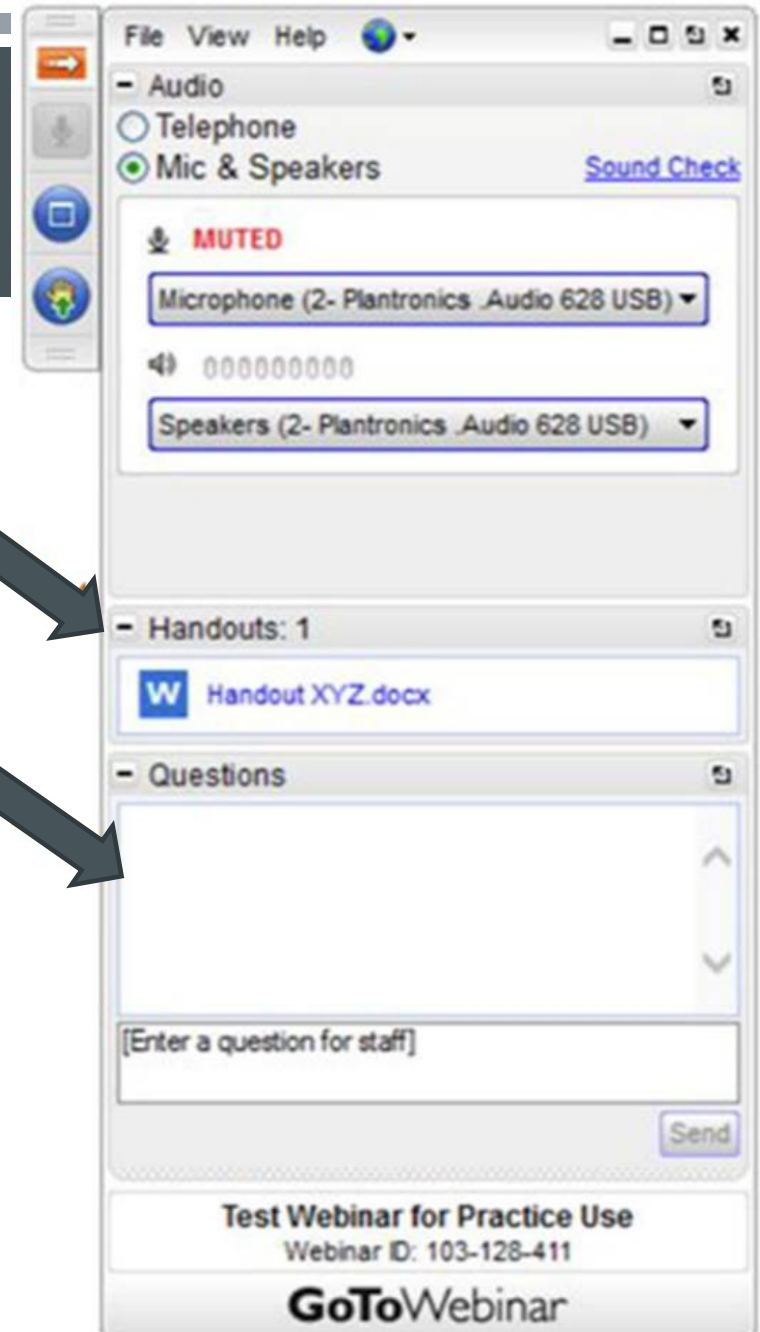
File View Help

Audio

Telephone

Mic & Speakers

Sound Check

MUTED

Microphone (2- Plantronics .Audio 628 USB)

000000000

Speakers (2- Plantronics .Audio 628 USB)

Handouts: 1

W Handout XYZ.docx

Questions

[Enter a question for staff]

Send

Test Webinar for Practice Use

Webinar ID: 103-128-411

GoToWebinar